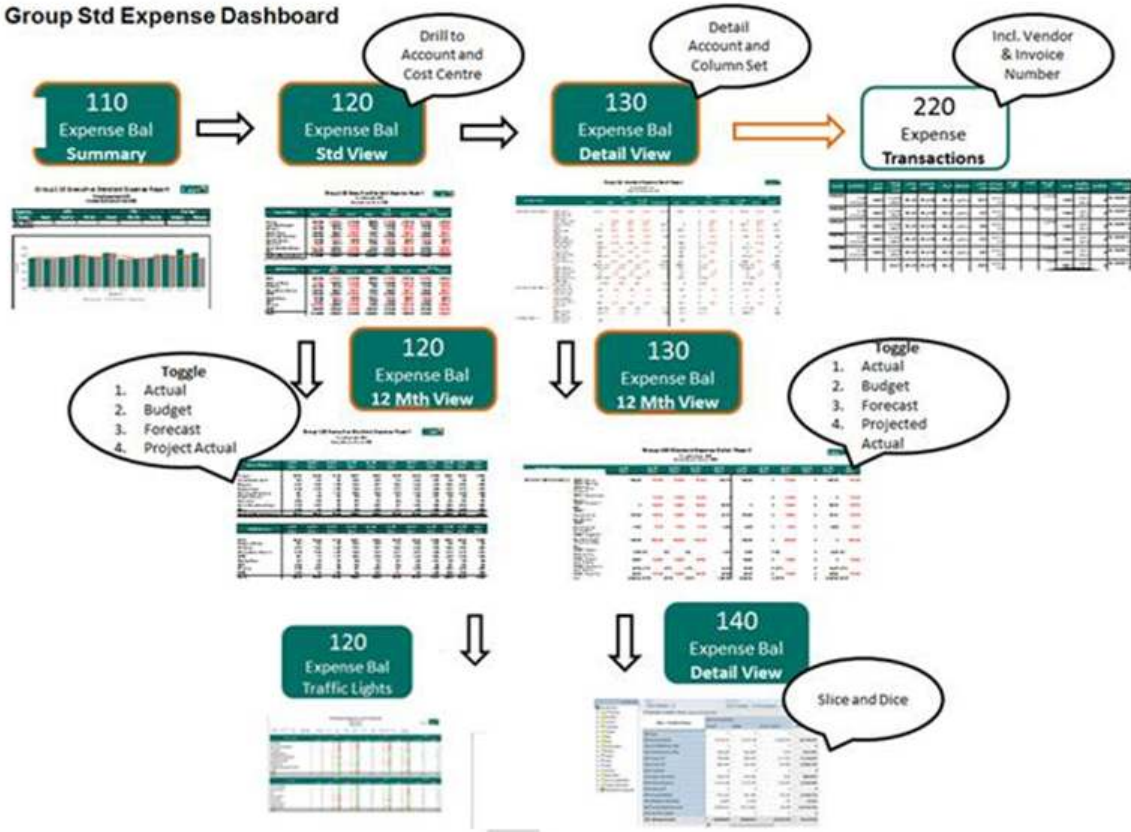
Group Std Expense Dashboard

110
Expense Bal
Summary

Drill to Account and Cost Centre

120
Expense Bal
Std View

Detail Account and Column Set

130
Expense Bal
Detail View

Incl. Vendor & Invoice Number

220
Expense
Transactions

Toggle
1. Actual
2. Budget
3. Forecast
4. Project Actual

120
Expense Bal
12 Mth View

130
Expense Bal
12 Mth View

Toggle
1. Actual
2. Budget
3. Forecast
4. Projected Actual

120
Expense Bal
Traffic Lights

140
Expense Bal
Detail View

Slice and Dice